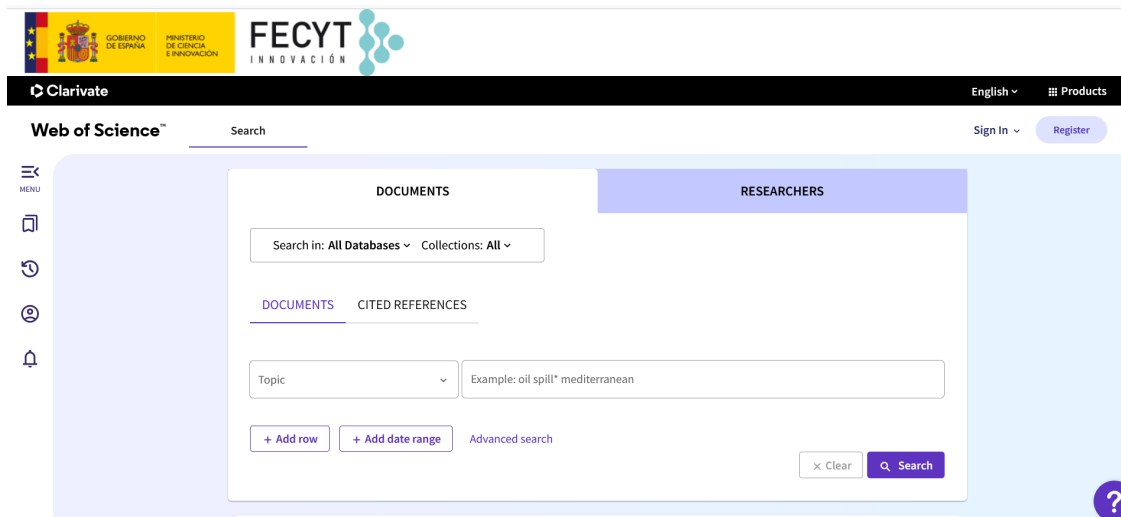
GOBIERNO DE ESPAÑA MINISTERIO DE CIENCIA E INNOVACIÓN

FECYT INNOVACIÓN

Clarivate

English

Products

Web of Science™

Search

Sign In

Register

MENU

DOCUMENTS

RESEARCHERS

Search in: All Databases Collections: All

DOCUMENTS CITED REFERENCES

Topic

Example: oil spill* mediterranean

+ Add row

+ Add date range

Advanced search

× Clear

Search